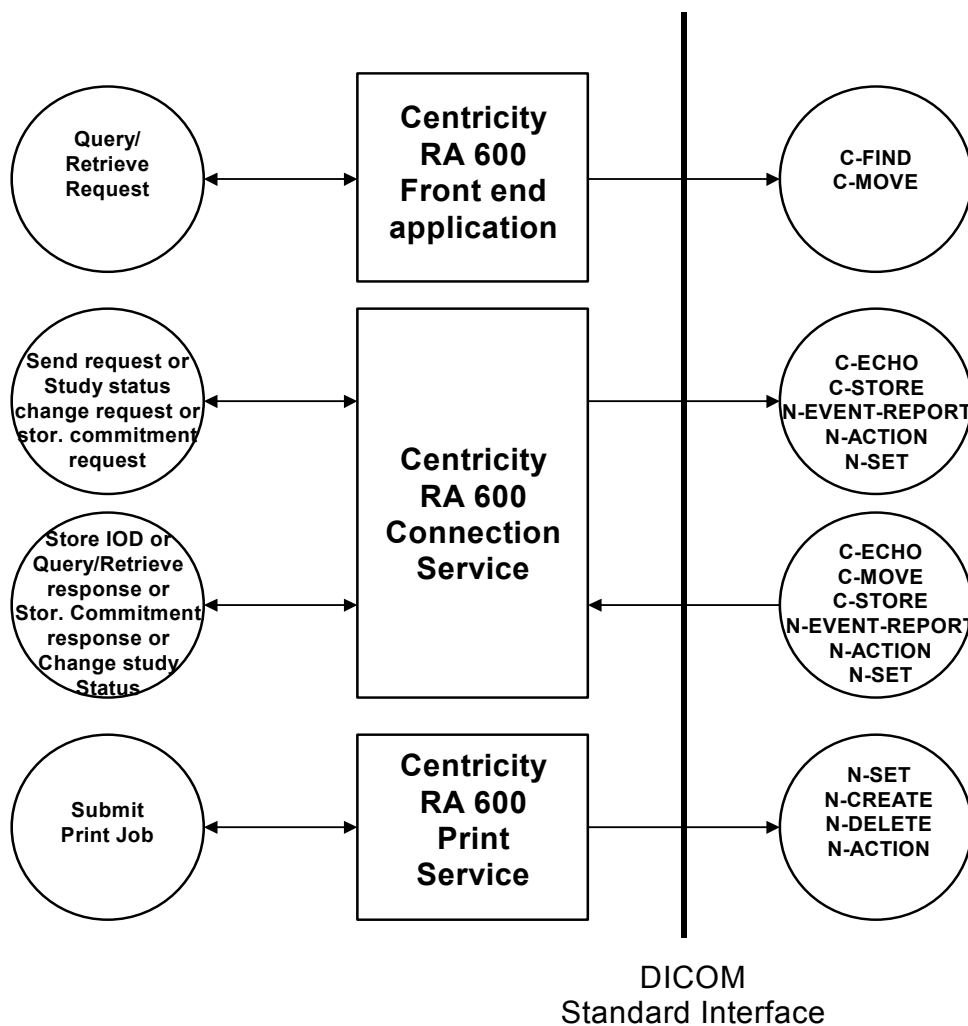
Query/
Retrieve
Request

Centricity
RA 600
Front end
application

C-FIND
C-MOVE

Send request or
Study status
change request or
stor. commitment
request

Centricity
RA 600
Connection
Service

C-ECHO
C-STORE
N-EVENT-REPORT
N-ACTION
N-SET

Store IOD or
Query/Retrieve
response or
Stor. Commitment
response or
Change study
Status

C-ECHO
C-MOVE
C-STORE
N-EVENT-REPORT
N-ACTION
N-SET

Submit
Print Job

Centricity
RA 600
Print
Service

N-SET
N-CREATE
N-DELETE
N-ACTION

DICOM
Standard Interface